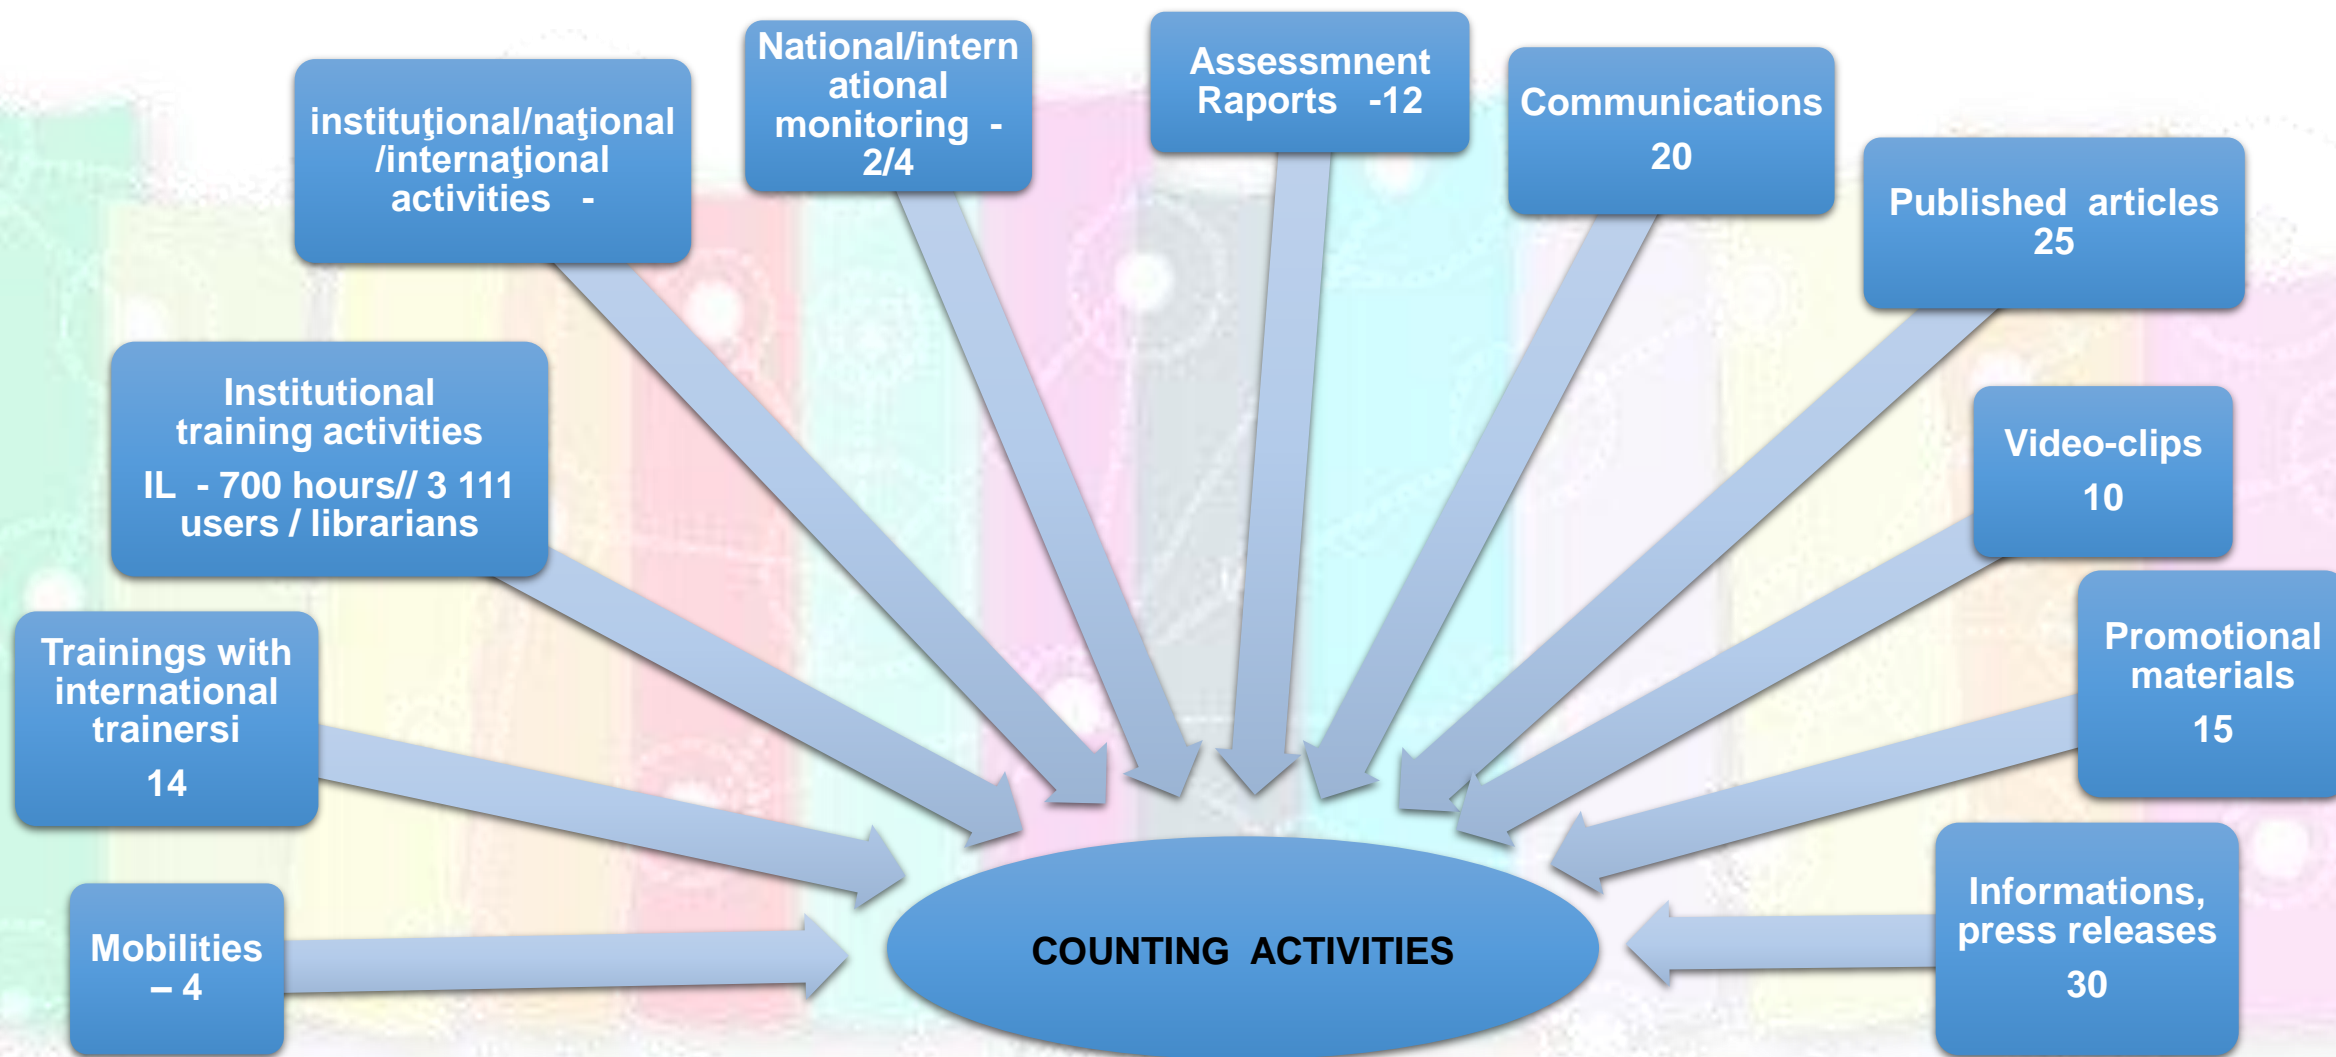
instituţional/naţional /internaţional activities -

National/international monitoring - 2/4

Assessmnent Raports -12

Communications 20

Published articles 25

Institutional training activities

IL - 700 hours// 3 111 users / librarians

Video-clips 10

Trainings with international trainersi 14

Promotional materials 15

Mobilities – 4

COUNTING ACTIVITIES

Informations, press releases 30